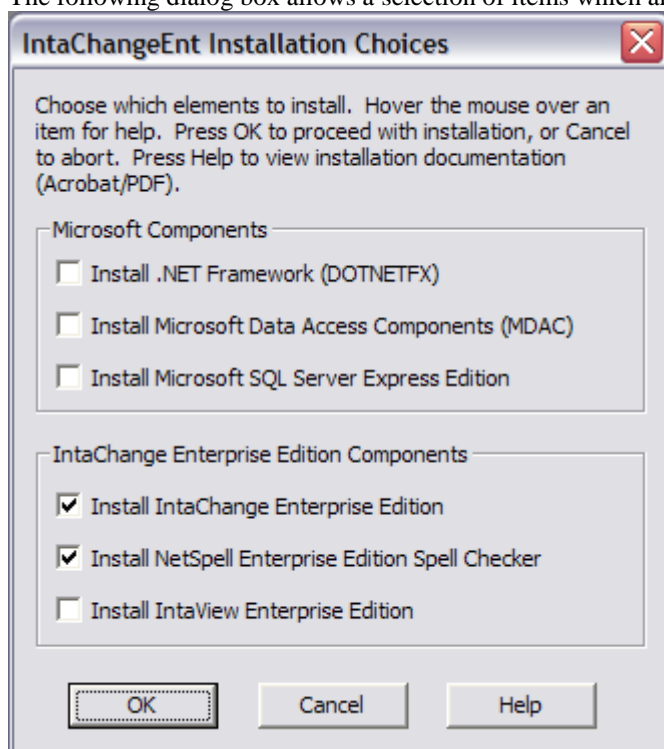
The following dialog box allows a selection of items which a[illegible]

IntaChangeEnt Installation Choices

Choose which elements to install. Hover the mouse over an item for help. Press OK to proceed with installation, or Cancel to abort. Press Help to view installation documentation (Acrobat/PDF).

Microsoft Components

Install .NET Framework (DOTNETFX)

Install Microsoft Data Access Components (MDAC)

Install Microsoft SQL Server Express Edition

IntaChange Enterprise Edition Components

Install IntaChange Enterprise Edition

Install NetSpell Enterprise Edition Spell Checker

Install IntaView Enterprise Edition

OK

Cancel

Help